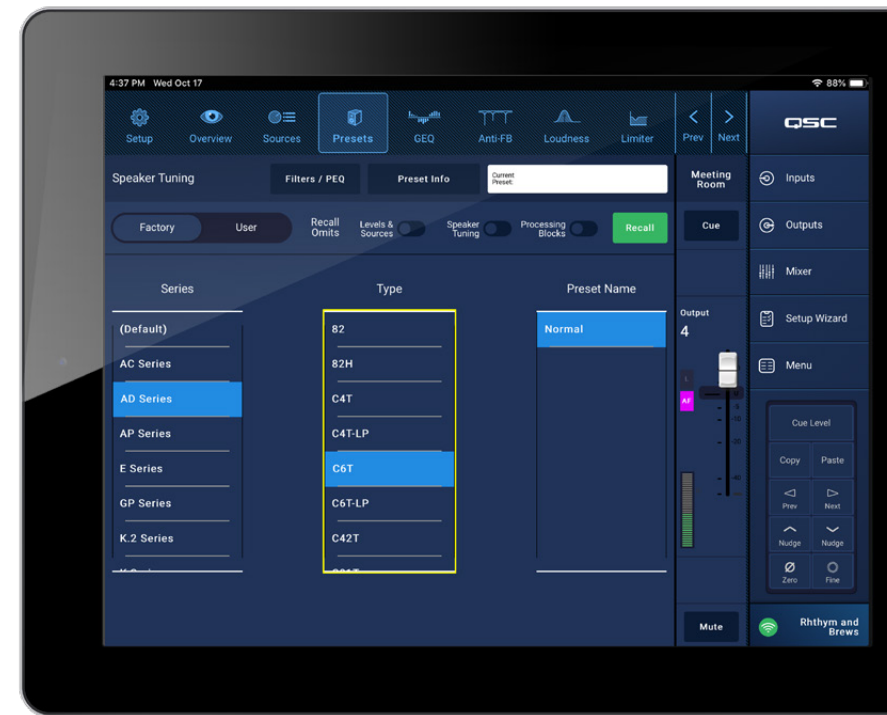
4:37 PM Wed Oct 17

88%

Setup
Overview
Sources
Presets
GEQ
Anti-FB
Loudness
Limiter
Prev
Next

QSC

Speaker Tuning
Filters / PEQ
Preset Info
Current Preset:

Meeting Room

Inputs
Outputs
Mixer
Setup Wizard
Menu

Factory
User
Recall Omits
Levels & Sources
Speaker Tuning
Processing Blocks
Recall

Cue

Series
Type
Preset Name

(Default)
AC Series
AD Series
AP Series
E Series
GP Series
K.2 Series
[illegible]

82
82H
C4T
C4T-LP
C6T
C6T-LP
C42T
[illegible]

Normal

Output
4

AF

Cue Level
Copy
Paste
Prev
Next
Nudge
Nudge
Zero
Fine

Mute

Rhthym and Brews